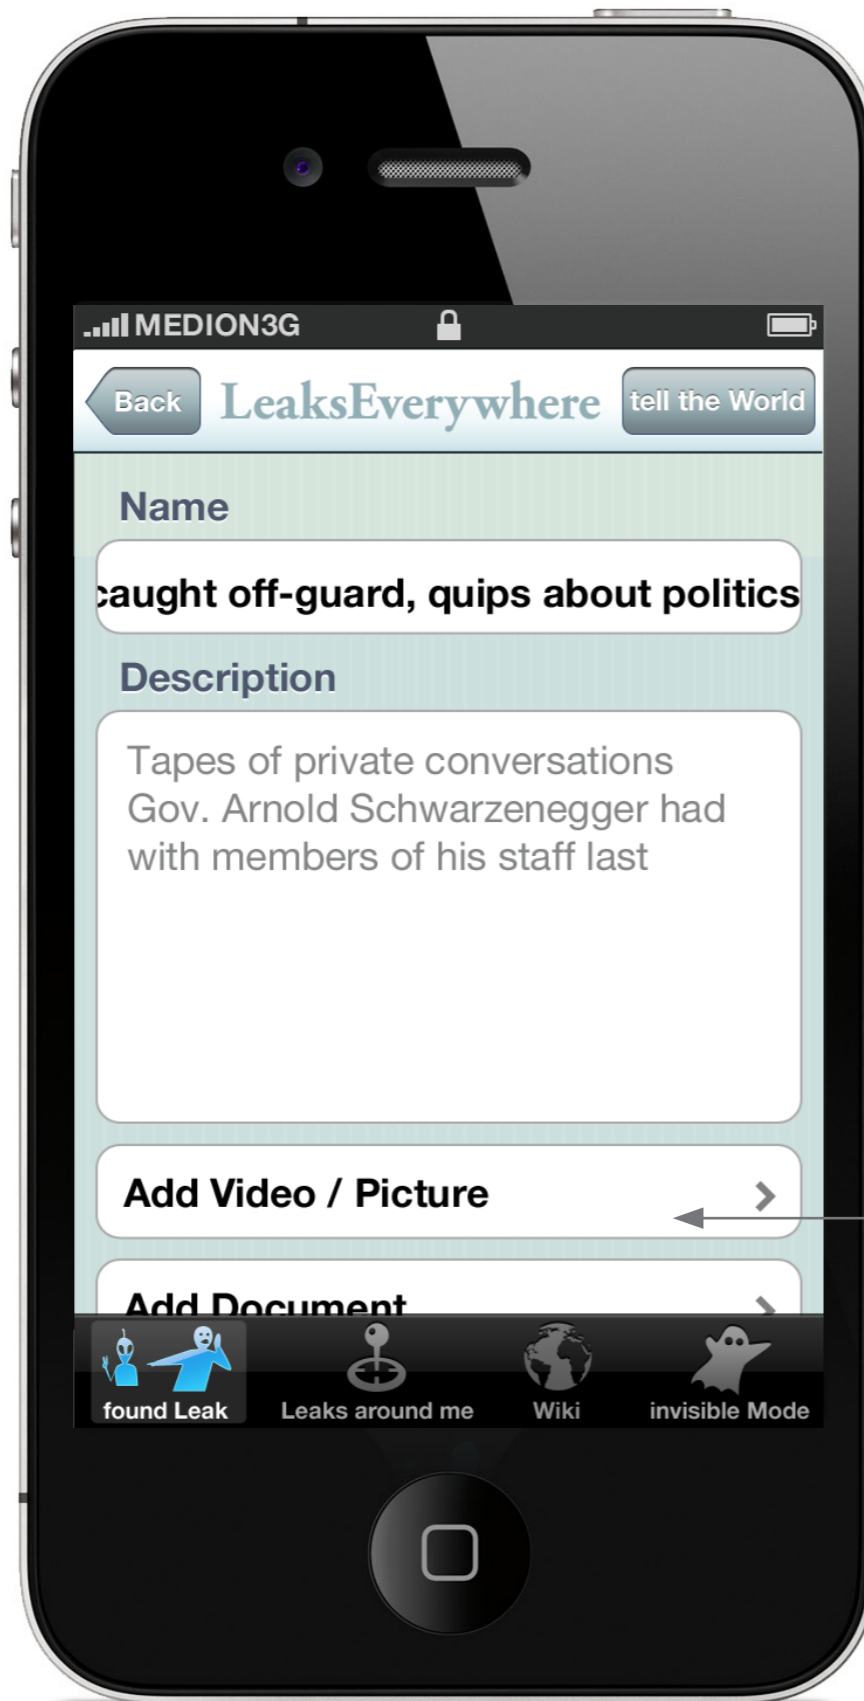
MEDION3G

Back LeaksEverywhere tell the World

Name

caught off-guard, quips about politics

Description

Tapes of private conversations Gov. Arnold Schwarzenegger had with members of his staff last

Add Video / Picture

Add Document

found Leak Leaks around me Wiki invisible Mode